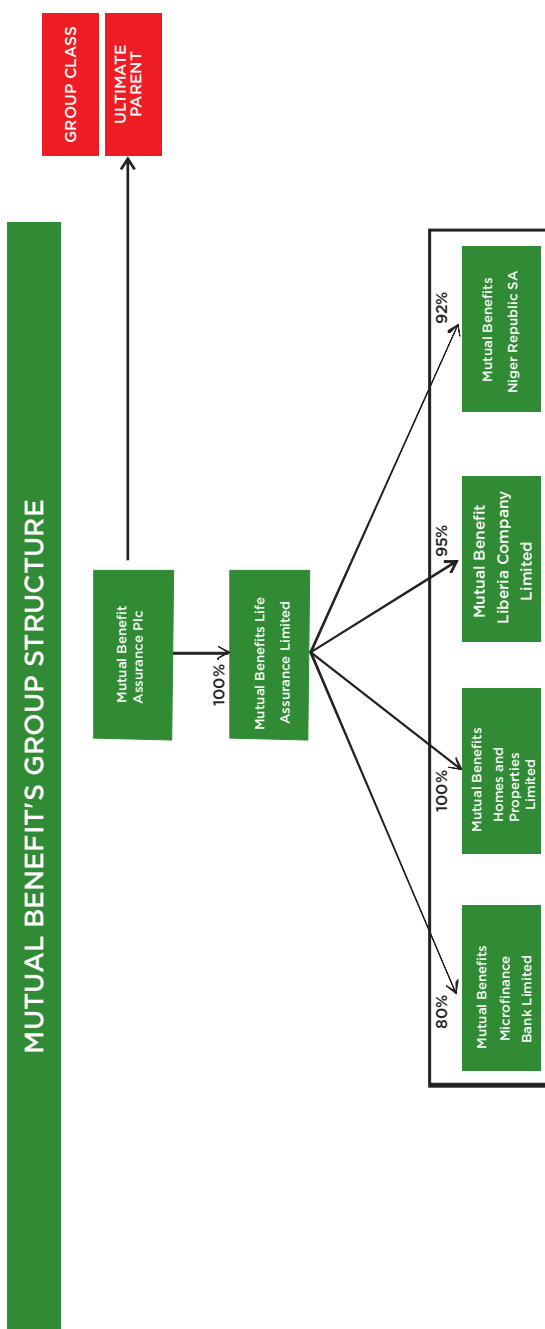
MUTUAL BENEFIT'S GROUP STRUCTURE

GROUP CLASS

ULTIMATE PARENT

Mutual Benefit Assurance Plc

100%

Mutual Benefits Life Assurance Limited

80%

Mutual Benefits Microfinance Bank Limited

100%

Mutual Benefits Homes and Properties Limited

95%

Mutual Benefit Liberia Company Limited

92%

Mutual Benefits Niger Republic SA